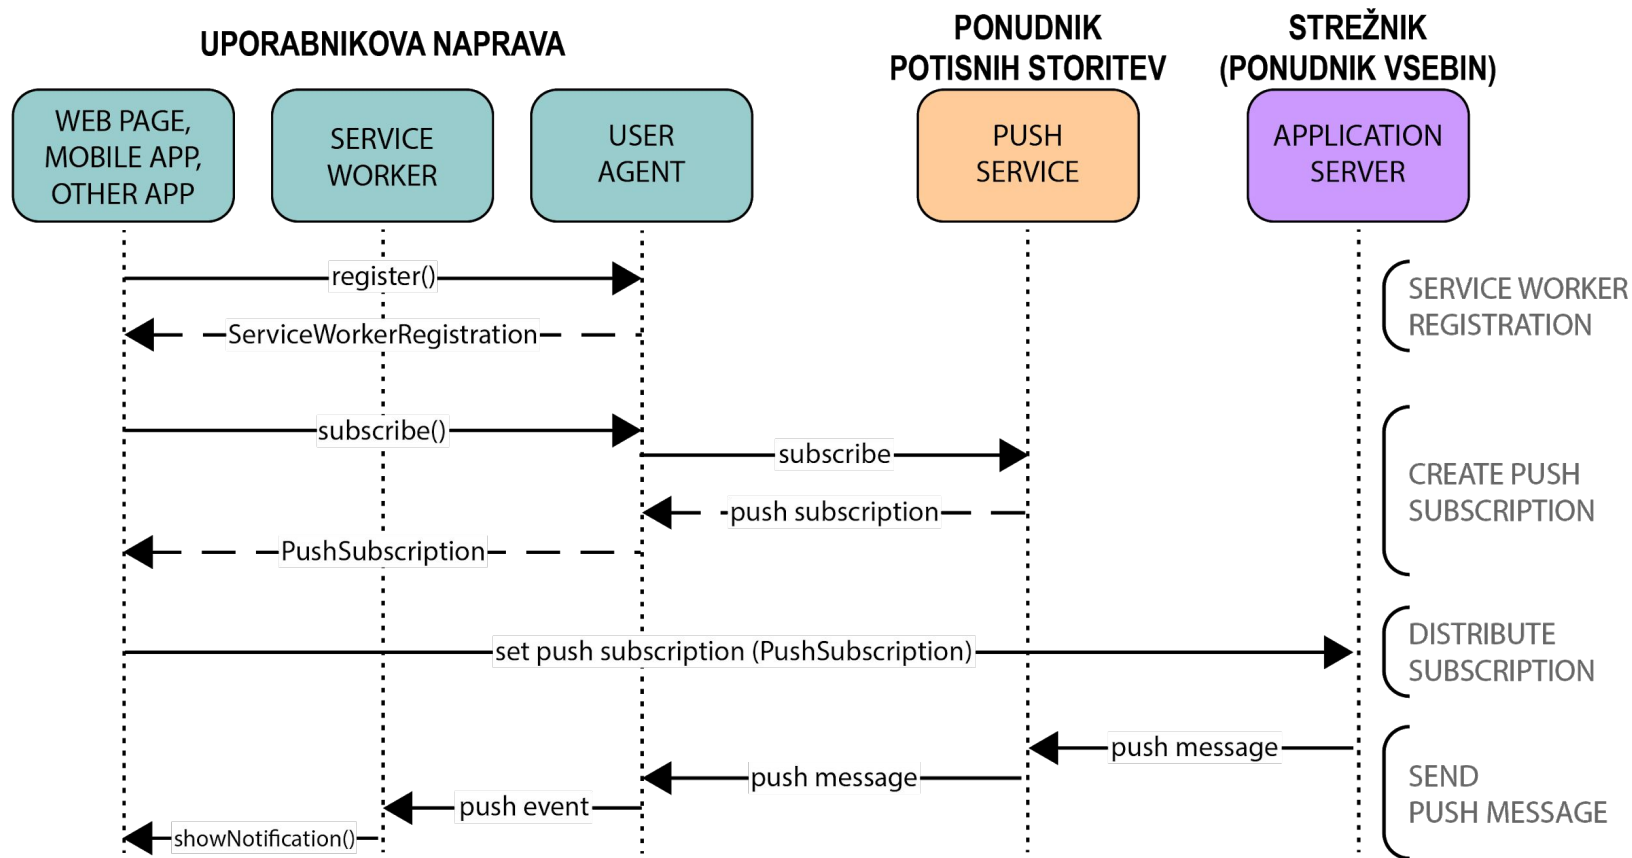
UPORABNIKOVA NAPRAVA

PONUDNIK POTISNIH STORITEV

STREŽNIK (PONUDNIK VSEBIN)

WEB PAGE, MOBILE APP, OTHER APP

SERVICE WORKER

USER AGENT

PUSH SERVICE

APPLICATION SERVER

register()

ServiceWorkerRegistration

SERVICE WORKER REGISTRATION

subscribe()

subscribe

push subscription

PushSubscription

CREATE PUSH SUBSCRIPTION

set push subscription (PushSubscription)

DISTRIBUTE SUBSCRIPTION

push message

push message

push event

showNotification()

SEND PUSH MESSAGE